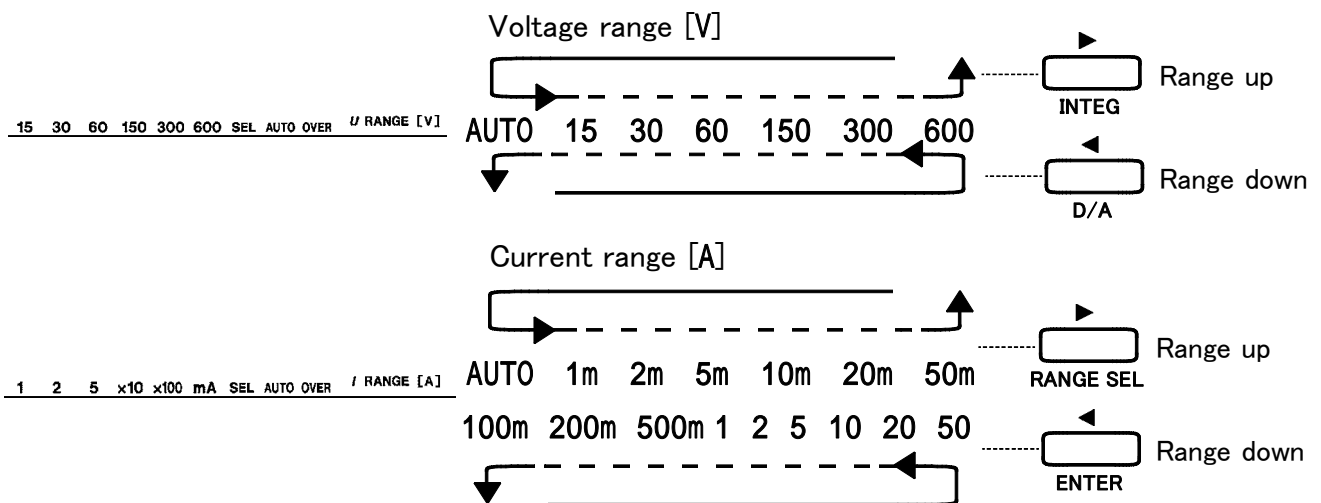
Voltage range [V]

15 30 60 150 300 600 SEL AUTO OVER $U$ RANGE [V]

AUTO 15 30 60 150 300 600

INTEG

Range up

D/A

Range down

Current range [A]

1 2 5 ×10 ×100 mA SEL AUTO OVER $I$ RANGE [A]

AUTO 1m 2m 5m 10m 20m 50m

100m 200m 500m 1 2 5 10 20 50

RANGE SEL

Range up

ENTER

Range down